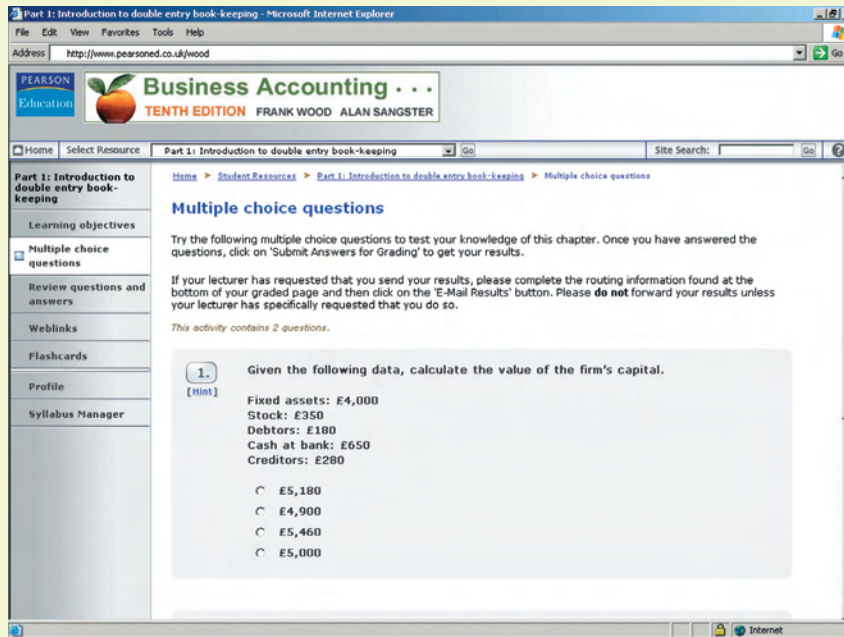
Part 1: Introduction to double entry book-keeping - Microsoft Internet Explorer

File Edit View Favorites Tools Help

Address http://www.pearsoned.co.uk/wood

Go

PEARSON Education

Business Accounting • • •

TENTH EDITION FRANK WOOD ALAN SANGSTER

Home Select Resource Part 1: Introduction to double entry book-keeping Go Site Search: Go

Part 1: Introduction to double entry book-keeping

Learning objectives

Multiple choice questions

Review questions and answers

Weblinks

Flashcards

Profile

Syllabus Manager

Home > Student Resources > Part 1: Introduction to double entry book-keeping > Multiple choice questions

Multiple choice questions

Try the following multiple choice questions to test your knowledge of this chapter. Once you have answered the questions, click on 'Submit Answers for Grading' to get your results.

If your lecturer has requested that you send your results, please complete the routing information found at the bottom of your graded page and then click on the 'E-Mail Results' button. Please **do not** forward your results unless your lecturer has specifically requested that you do so.

This activity contains 2 questions.

1.
[Hint]

Given the following data, calculate the value of the firm's capital.

Fixed assets: £4,000
Stock: £350
Debtors: £180
Cash at bank: £650
Creditors: £280

£5,180
£4,900
£5,460
£5,000

Internet